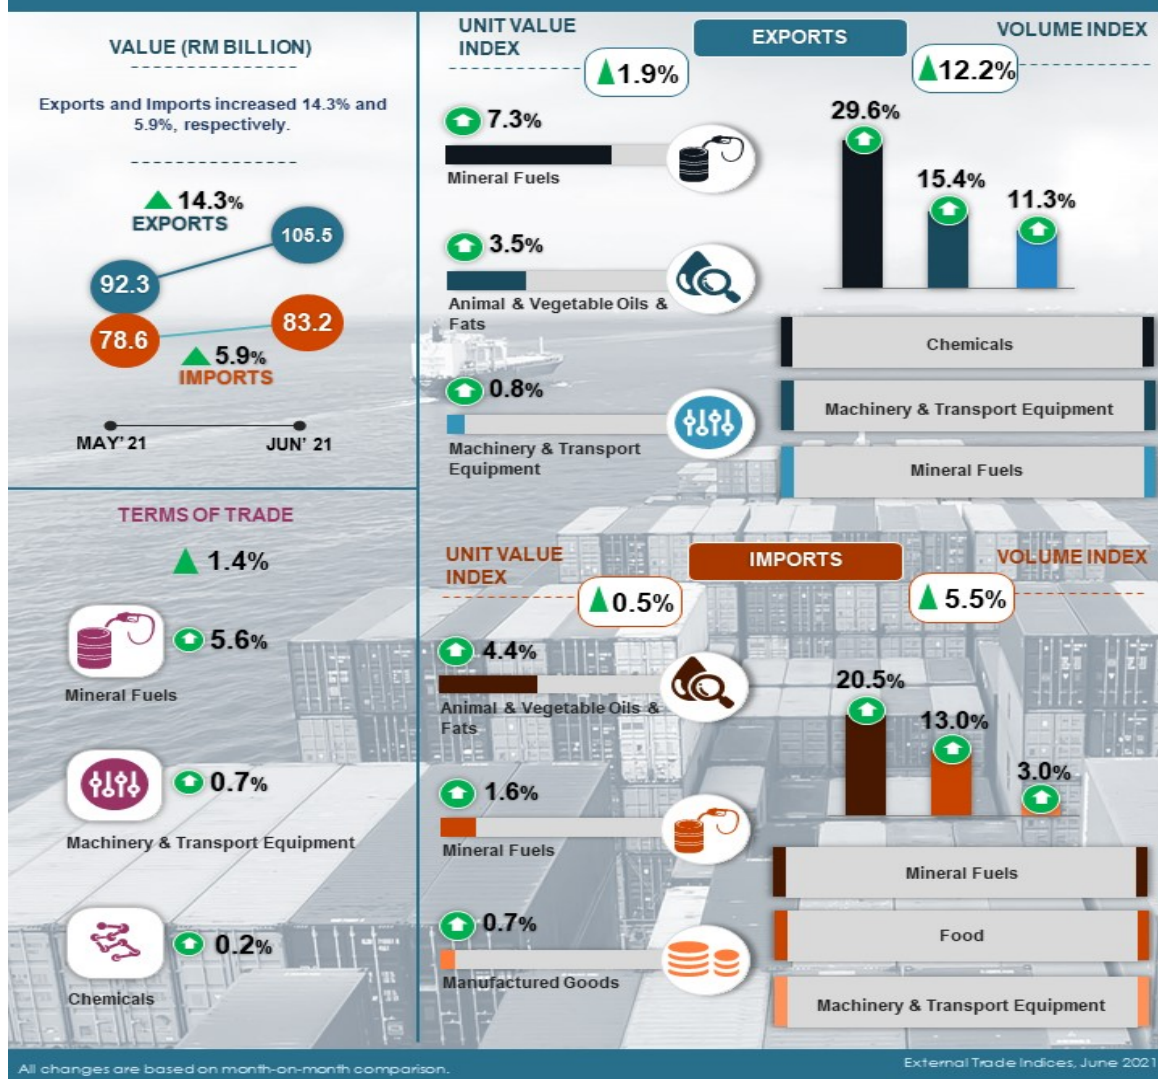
VALUE (RM BILLION)

Exports and Imports increased 14.3% and 5.9%, respectively.

▲14.3%
EXPORTS

105.5

92.3

78.6

83.2

▲5.9%
IMPORTS

MAY' 21

JUN' 21

TERMS OF TRADE

▲1.4%

5.6%

Mineral Fuels

0.7%

Machinery & Transport Equipment

0.2%

Chemicals

UNIT VALUE INDEX

▲1.9%

EXPORTS

VOLUME INDEX

▲12.2%

7.3%

Mineral Fuels

3.5%

Animal & Vegetable Oils & Fats

0.8%

Machinery & Transport Equipment

29.6%

15.4%

11.3%

Chemicals

Machinery & Transport Equipment

Mineral Fuels

UNIT VALUE INDEX

IMPORTS

VOLUME INDEX

▲0.5%

▲5.5%

4.4%

Animal & Vegetable Oils & Fats

1.6%

Mineral Fuels

0.7%

Manufactured Goods

20.5%

13.0%

3.0%

Mineral Fuels

Food

Machinery & Transport Equipment

All changes are based on month-on-month comparison.

External Trade Indices, June 2021